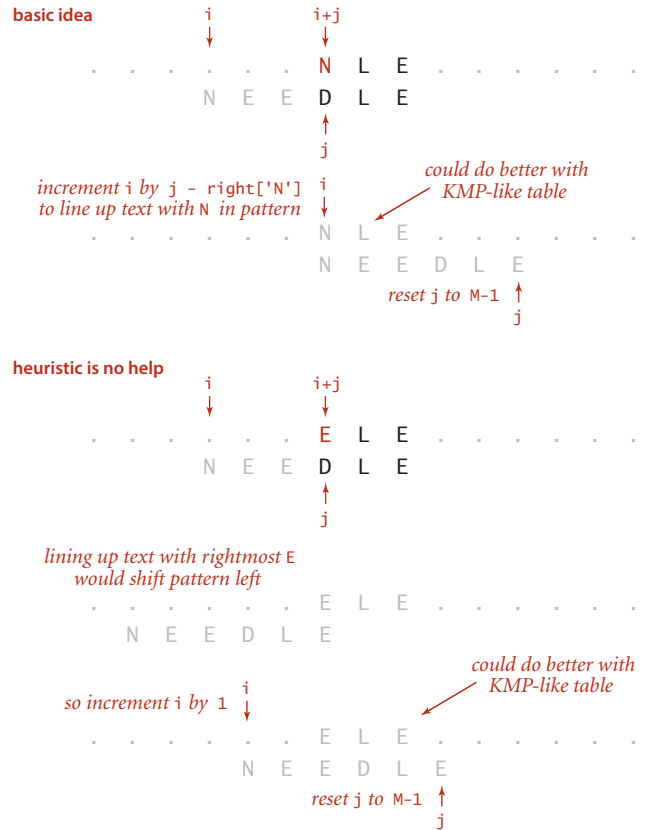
basic idea

i    i+j

. . . . . . . . N L E . . . . . . .
N E E D L E

j

increment i by j - right['N'] to line up text with N in pattern

i

could do better with KMP-like table

. . . . . . . . N L E . . . . . . .
N E E D L E

reset j to M-1

j

heuristic is no help

i    i+j

. . . . . . . . E L E . . . . . . .
N E E D L E

j

lining up text with rightmost E would shift pattern left

. . . . . . . . E L E . . . . . . .
N E E D L E

could do better with KMP-like table

so increment i by 1

i

. . . . . . . . E L E . . . . . . .
N E E D L E

reset j to M-1

j